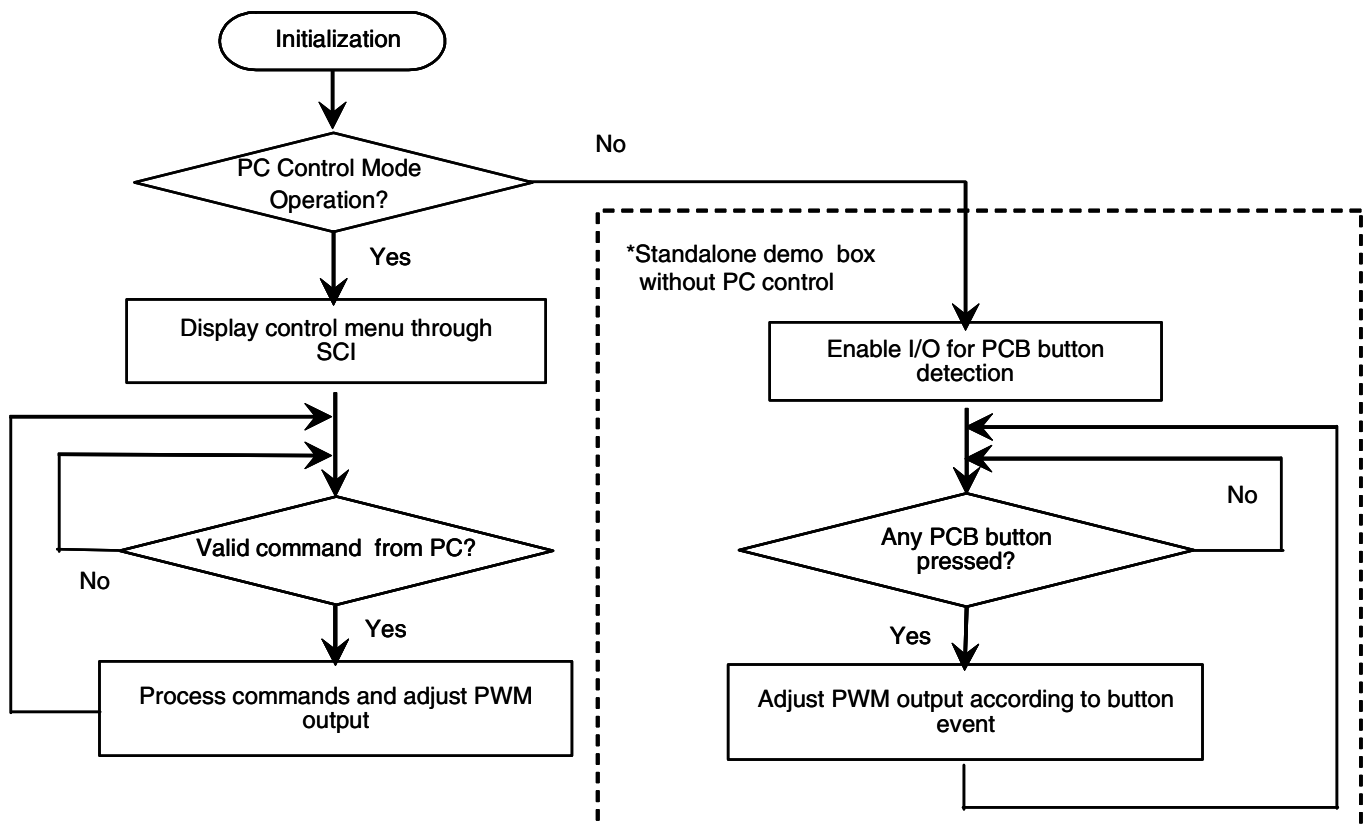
Initialization

PC Control Mode Operation?

No

Yes

*Standalone demo box without PC control

Display control menu through SCI

Enable I/O for PCB button detection

No

Valid command from PC?

Any PCB button pressed?

No

Yes

Yes

Process commands and adjust PWM output

Adjust PWM output according to button event